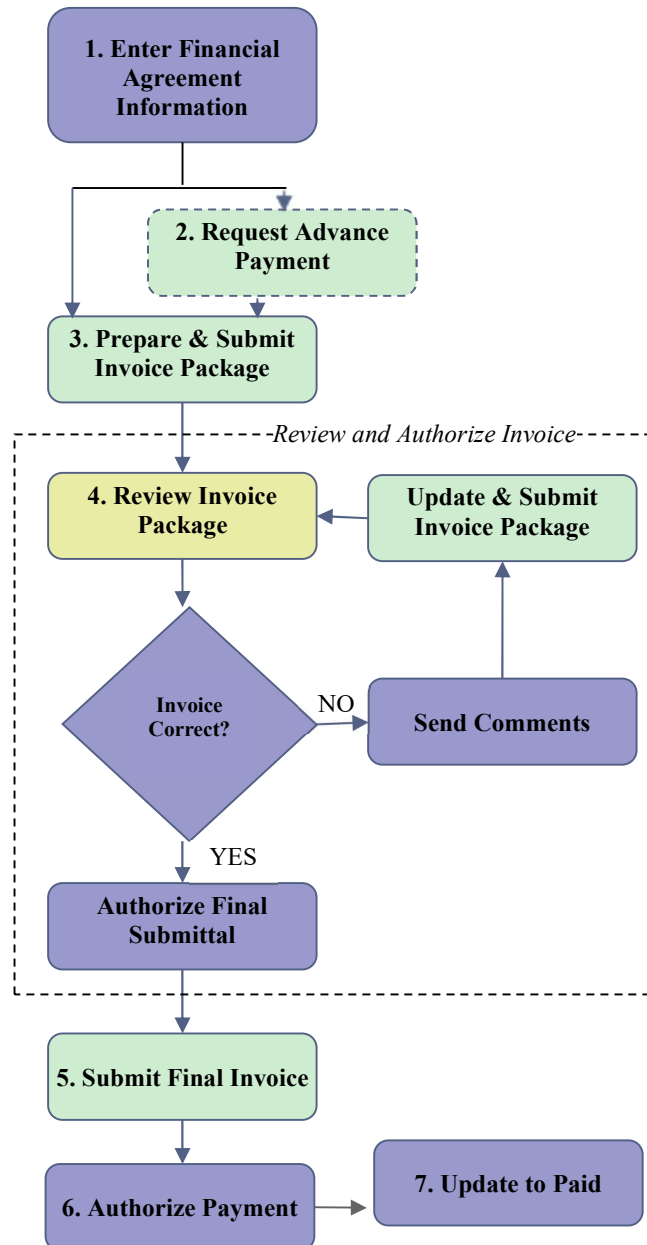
1. Enter Financial Agreement Information

2. Request Advance Payment

3. Prepare & Submit Invoice Package

Review and Authorize Invoice

4. Review Invoice Package

Update & Submit Invoice Package

Invoice Correct?

NO

Send Comments

YES

Authorize Final Submittal

5. Submit Final Invoice

6. Authorize Payment

7. Update to Paid